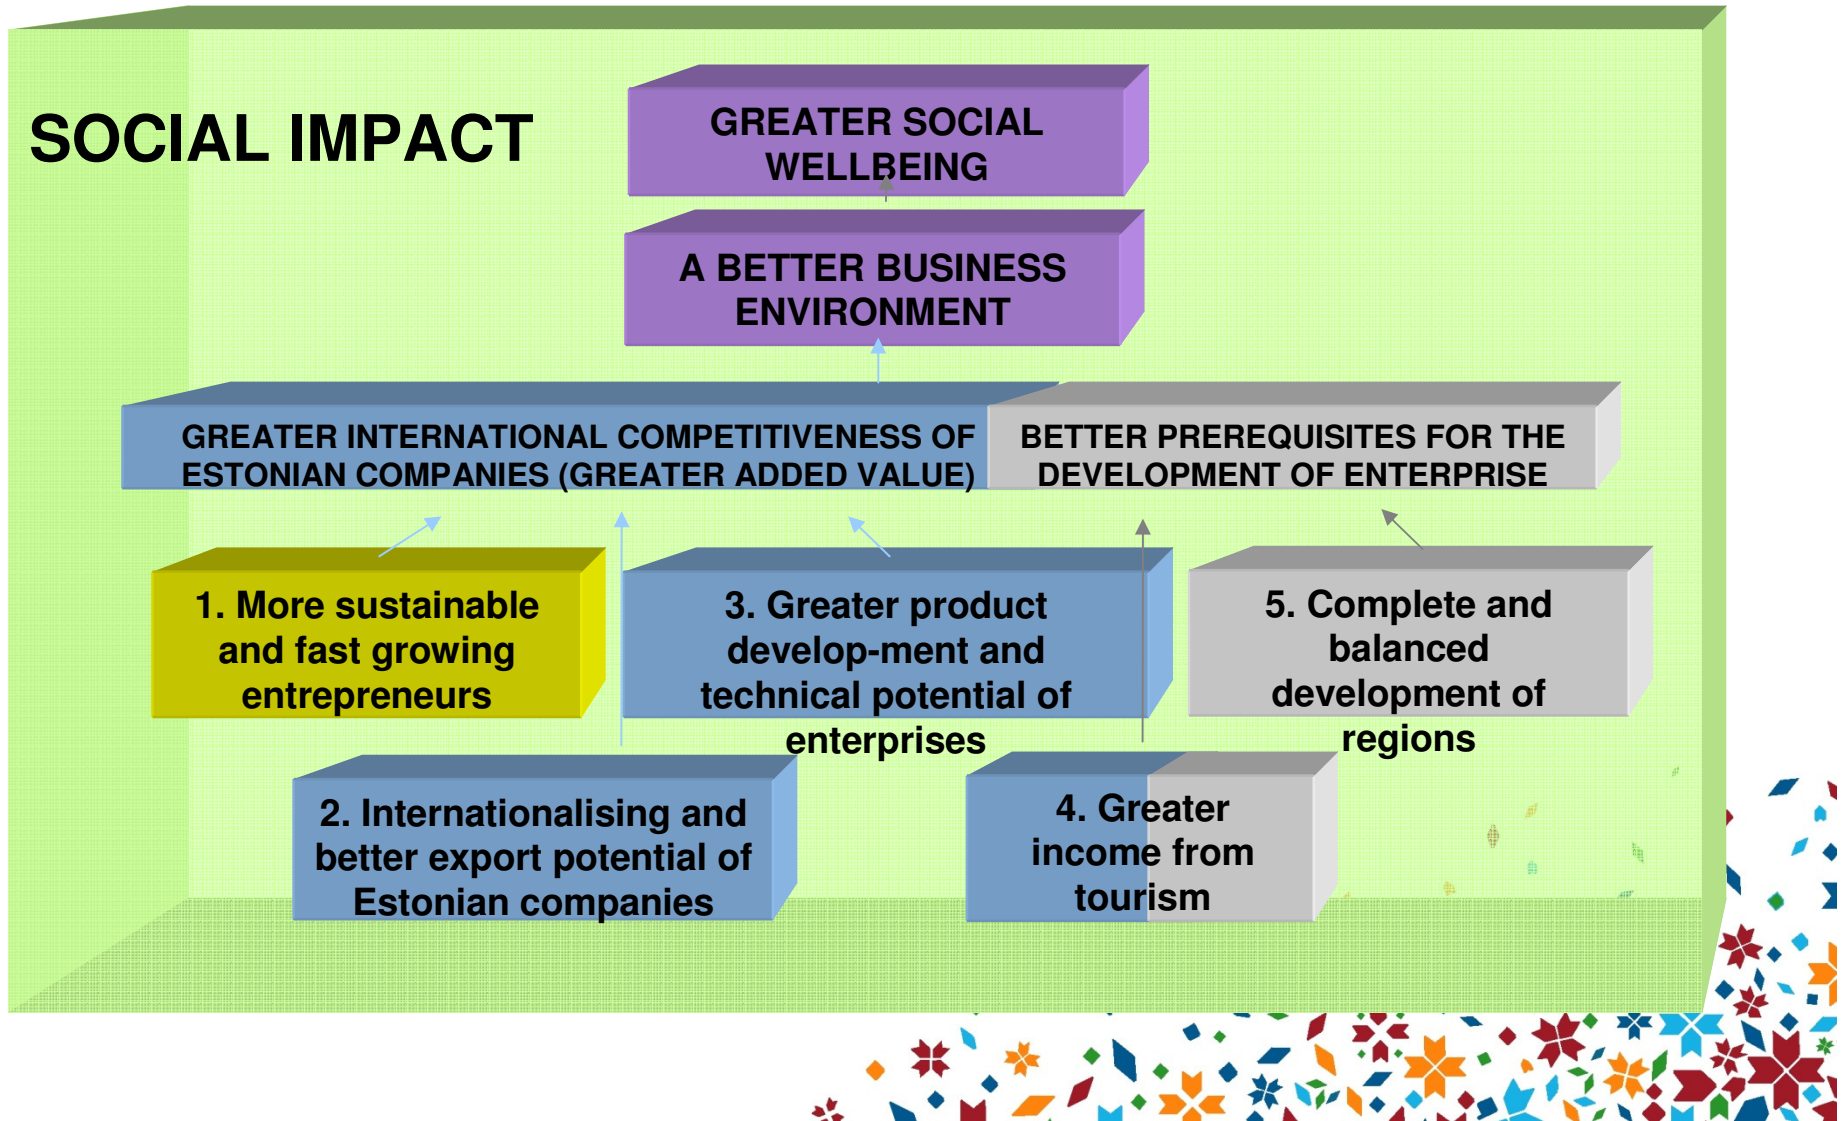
SOCIAL IMPACT

GREATER SOCIAL WELLBEING

A BETTER BUSINESS ENVIRONMENT

GREATER INTERNATIONAL COMPETITIVENESS OF ESTONIAN COMPANIES (GREATER ADDED VALUE)

BETTER PREREQUISITES FOR THE DEVELOPMENT OF ENTERPRISE

1. More sustainable and fast growing entrepreneurs

3. Greater product develop-ment and technical potential of enterprises

5. Complete and balanced development of regions

2. Internationalising and better export potential of Estonian companies

4. Greater income from tourism